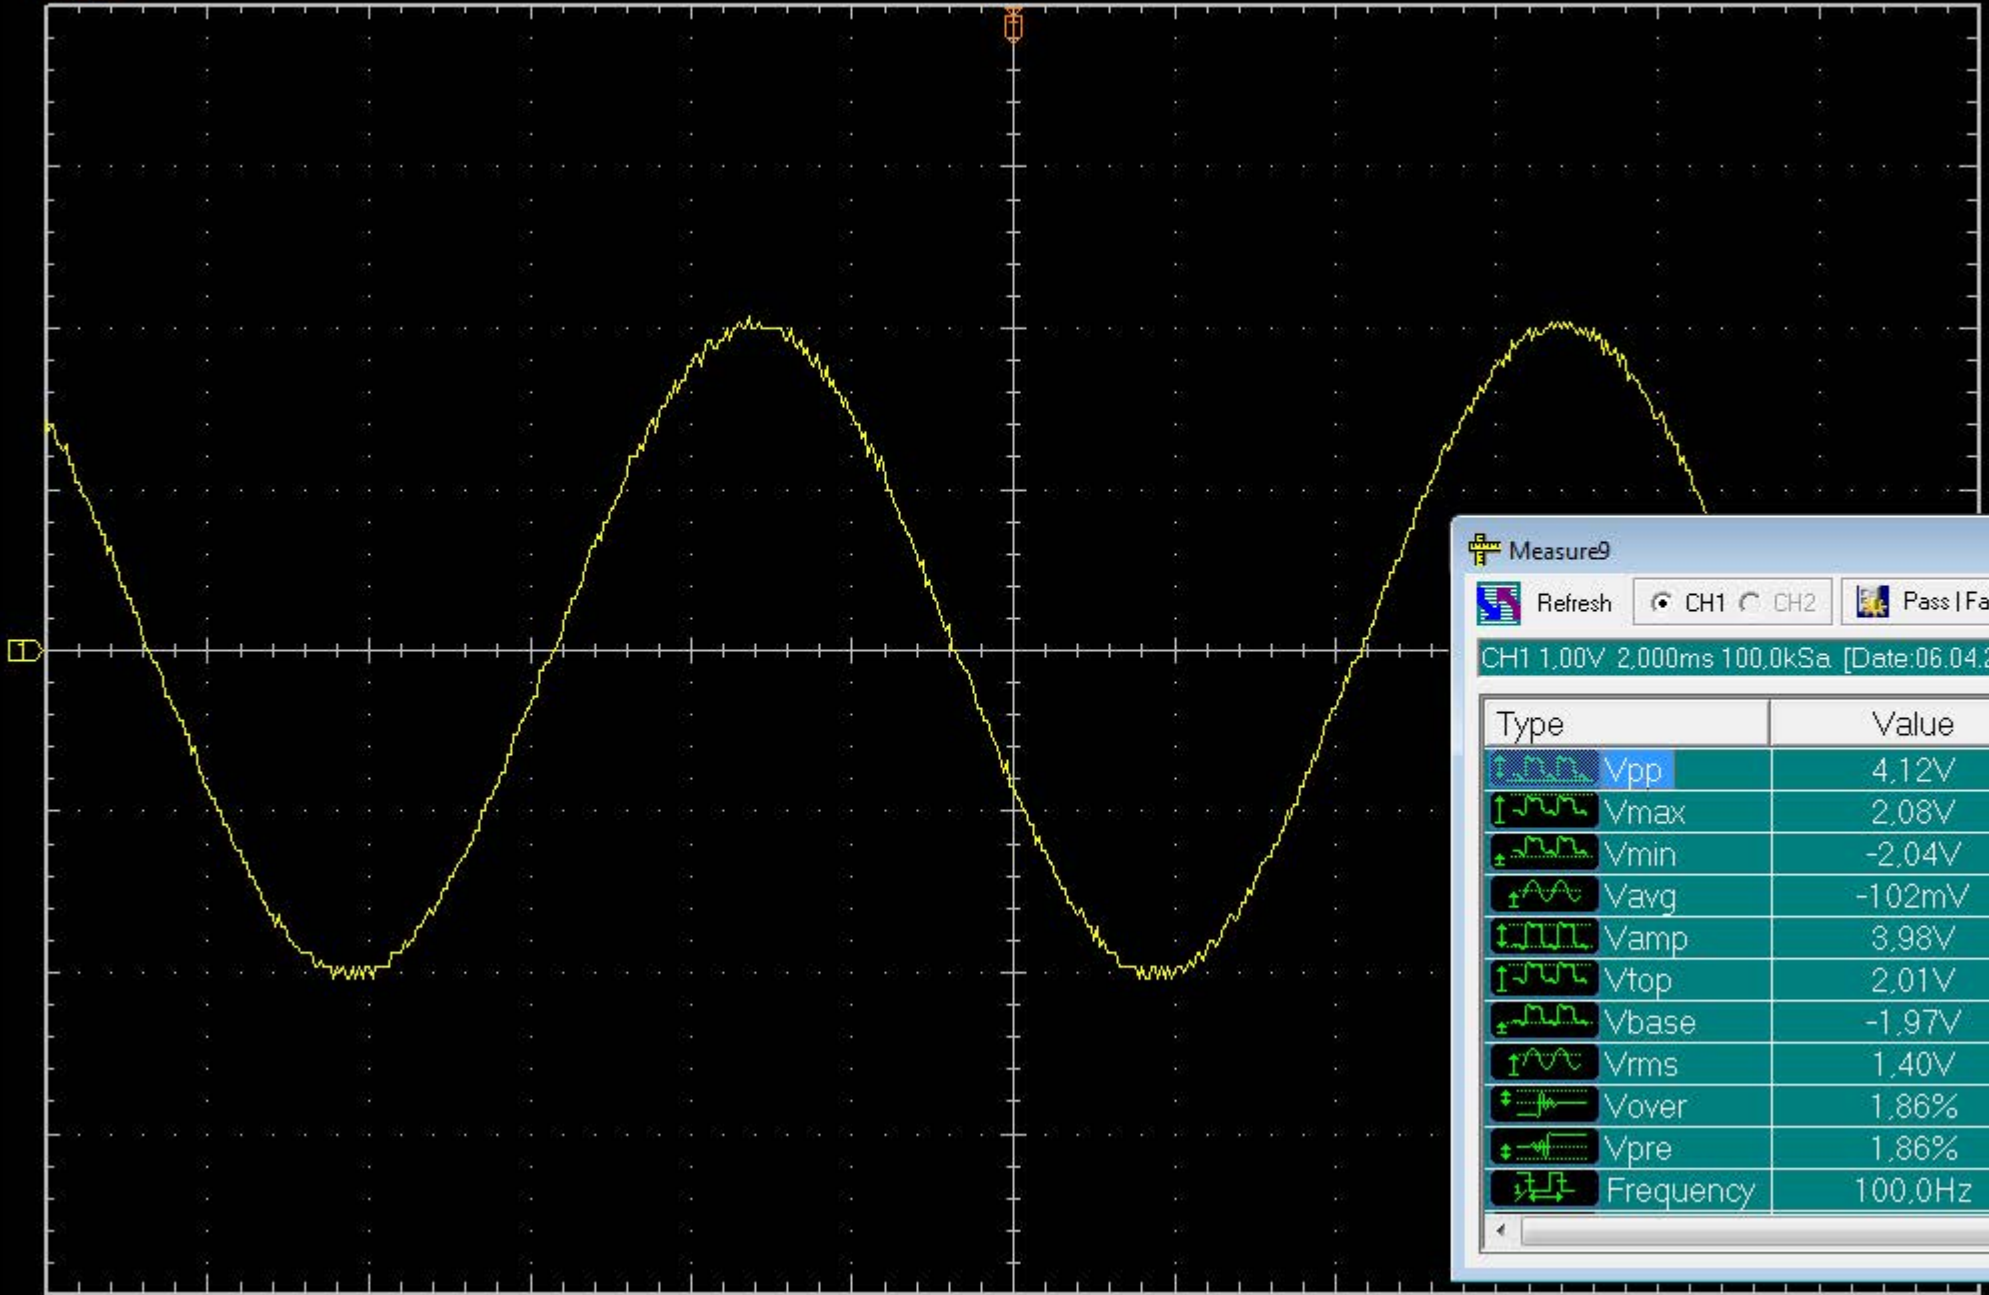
1

Measure9

Refresh CH1 CH2 Pass | Fa

CH1 1,00V 2,000ms 100,0kSa [Date:06.04.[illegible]

| Type | Value |
|---|---|
| Vpp | 4,12V |
| Vmax | 2,08V |
| Vmin | -2,04V |
| Vavg | -102mV |
| Vamp | 3,98V |
| Vtop | 2,01V |
| Vbase | -1,97V |
| Vrms | 1,40V |
| Vover | 1,86% |
| Vpre | 1,86% |
| Frequency | 100,0Hz |